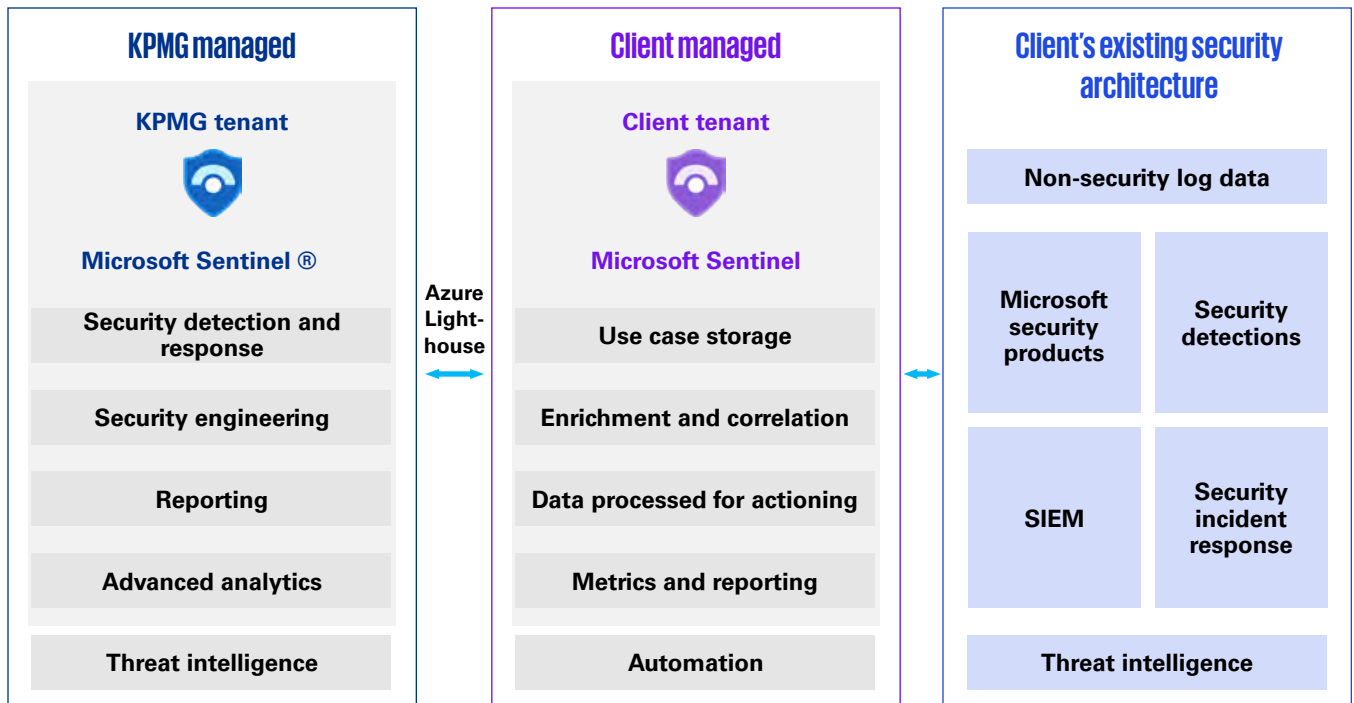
KPMG managed

KPMG tenant

Microsoft Sentinel ®

Security detection and response

Security engineering

Reporting

Advanced analytics

Threat intelligence

Azure Lighthouse

Client managed

Client tenant

Microsoft Sentinel

Use case storage

Enrichment and correlation

Data processed for actioning

Metrics and reporting

Automation

Client's existing security architecture

Non-security log data

Microsoft security products

Security detections

SIEM

Security incident response

Threat intelligence